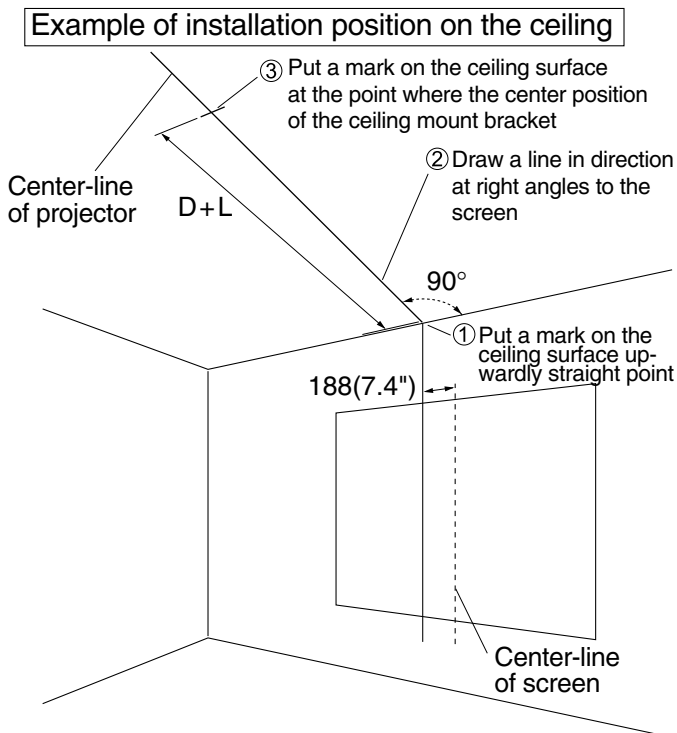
Example of installation position on the ceiling

③ Put a mark on the ceiling surface at the point where the center position of the ceiling mount bracket

Center-line of projector

D+L

② Draw a line in direction at right angles to the screen

90°

① Put a mark on the ceiling surface upwardly straight point

188(7.4")

Center-line of screen